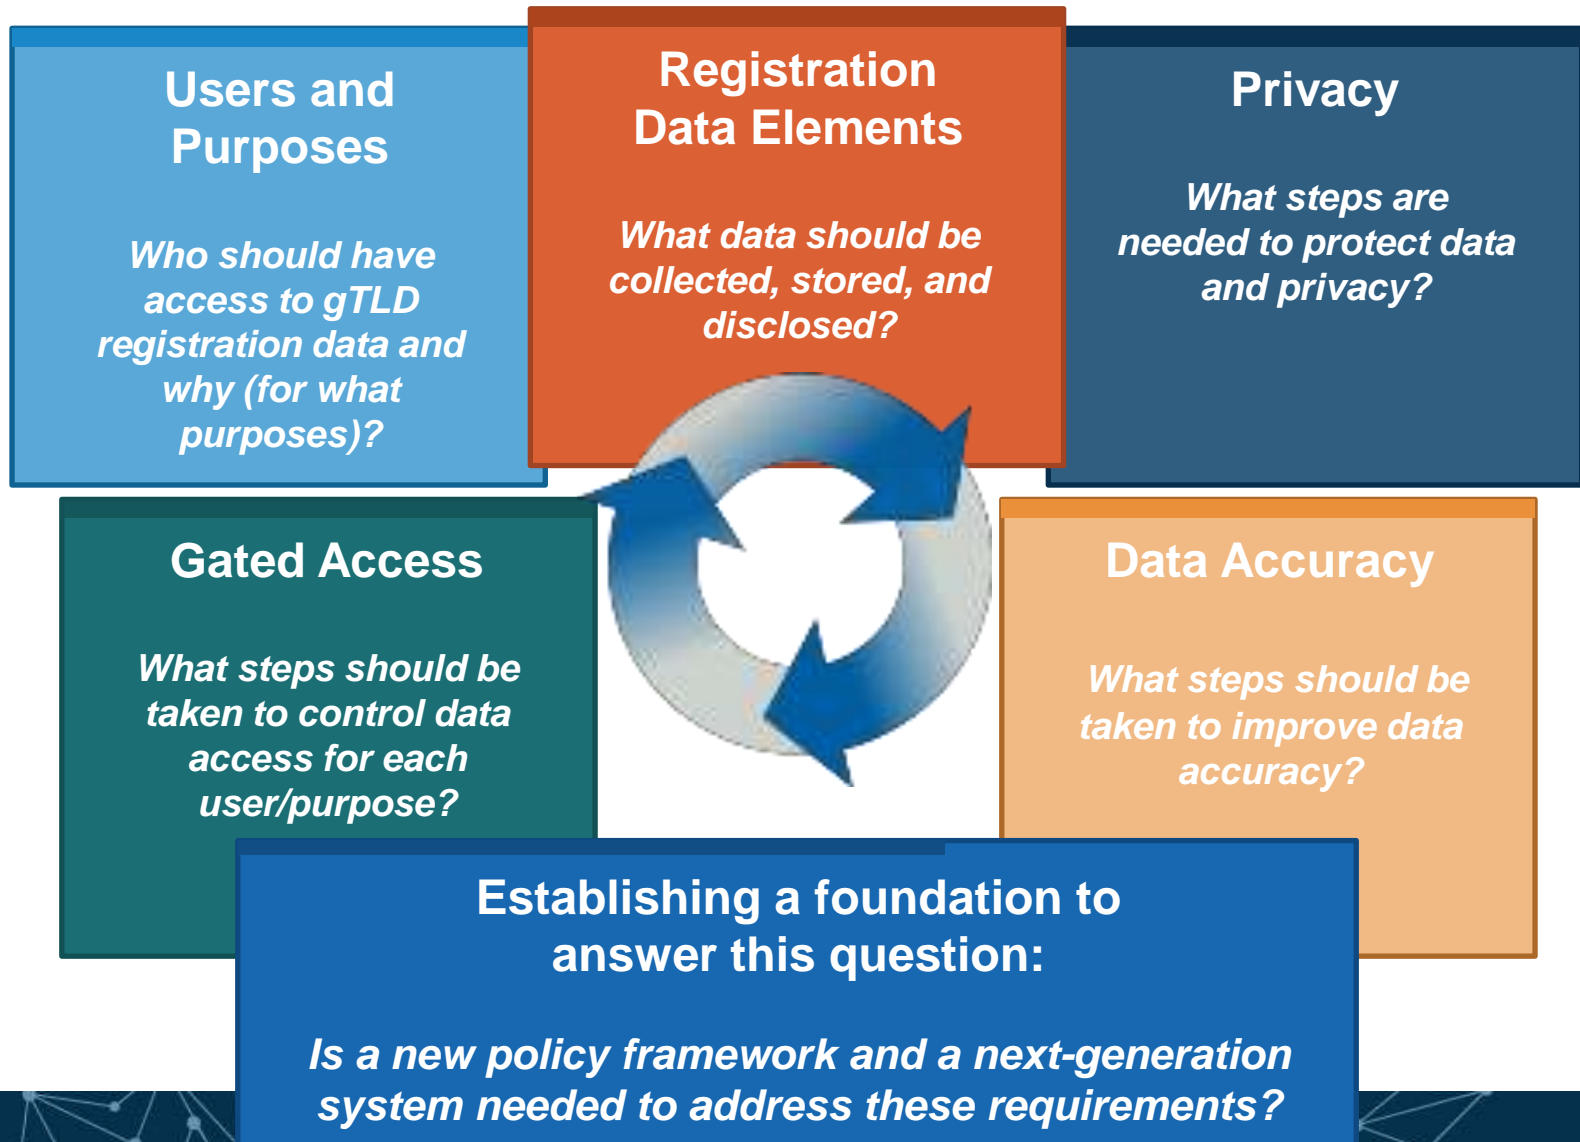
Users and Purposes

Who should have access to gTLD registration data and why (for what purposes)?

Registration Data Elements

What data should be collected, stored, and disclosed?

Privacy

What steps are needed to protect data and privacy?

Gated Access

What steps should be taken to control data access for each user/purpose?

Data Accuracy

What steps should be taken to improve data accuracy?

Establishing a foundation to answer this question:

Is a new policy framework and a next-generation system needed to address these requirements?